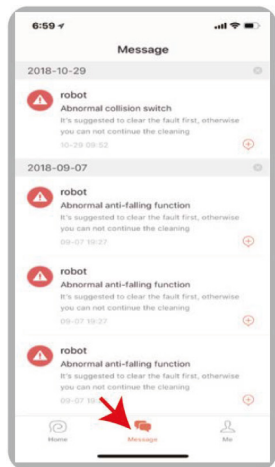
6:59

Message

2018-10-29

robot
Abnormal collision switch
It's suggested to clear the fault first, otherwise you can not continue the cleaning
10-29 09:52

2018-09-07

robot
Abnormal anti-falling function
It's suggested to clear the fault first, otherwise you can not continue the cleaning
09-07 19:27

robot
Abnormal anti-falling function
It's suggested to clear the fault first, otherwise you can not continue the cleaning
09-07 19:27

robot
Abnormal anti-falling function
It's suggested to clear the fault first, otherwise you can not continue the cleaning
09-07 19:27

Home
Message
Me